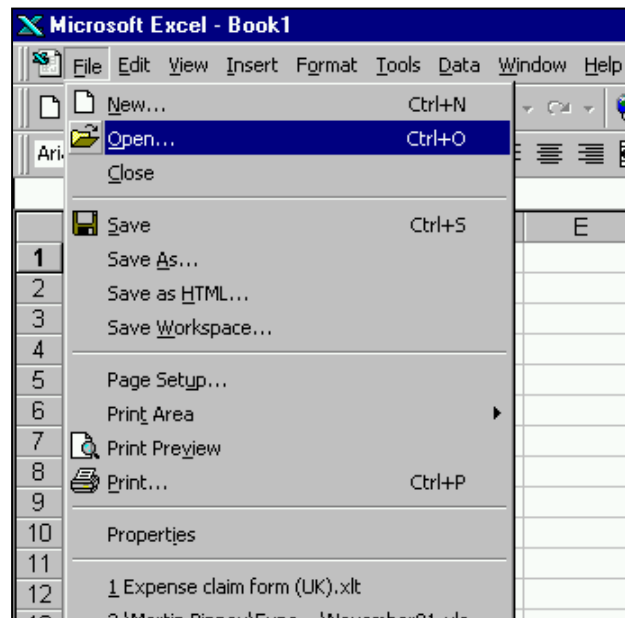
Microsoft Excel - Book1

File Edit View Insert Format Tools Data Window Help

Ari

New... Ctrl+N
Open... Ctrl+O
Close
Save Ctrl+S
Save As...
Save as HTML...
Save Workspace...
Page Setup...
Print Area
Print Preview
Print... Ctrl+P
Properties
1 Expense claim form (UK).xlt
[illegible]

E

1
2
3
4
5
6
7
8
9
10
11
12